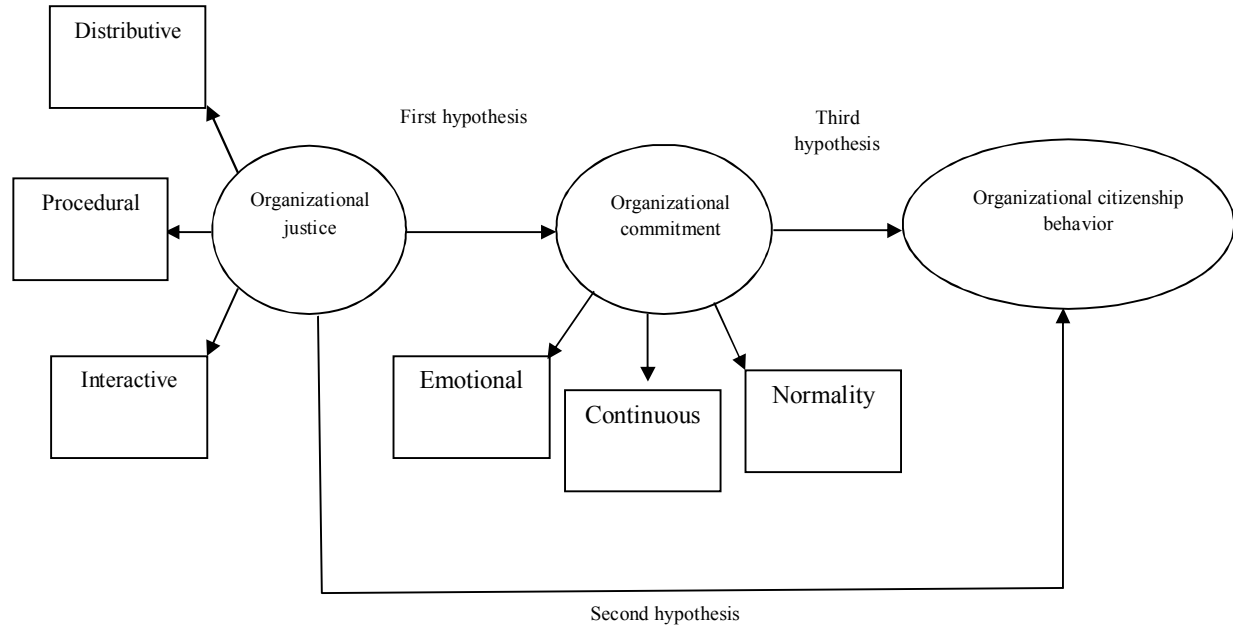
Distributive

First hypothesis

Third hypothesis

Procedural

Organizational justice

Organizational commitment

Organizational citizenship behavior

Interactive

Emotional

Continuous

Normality

Second hypothesis